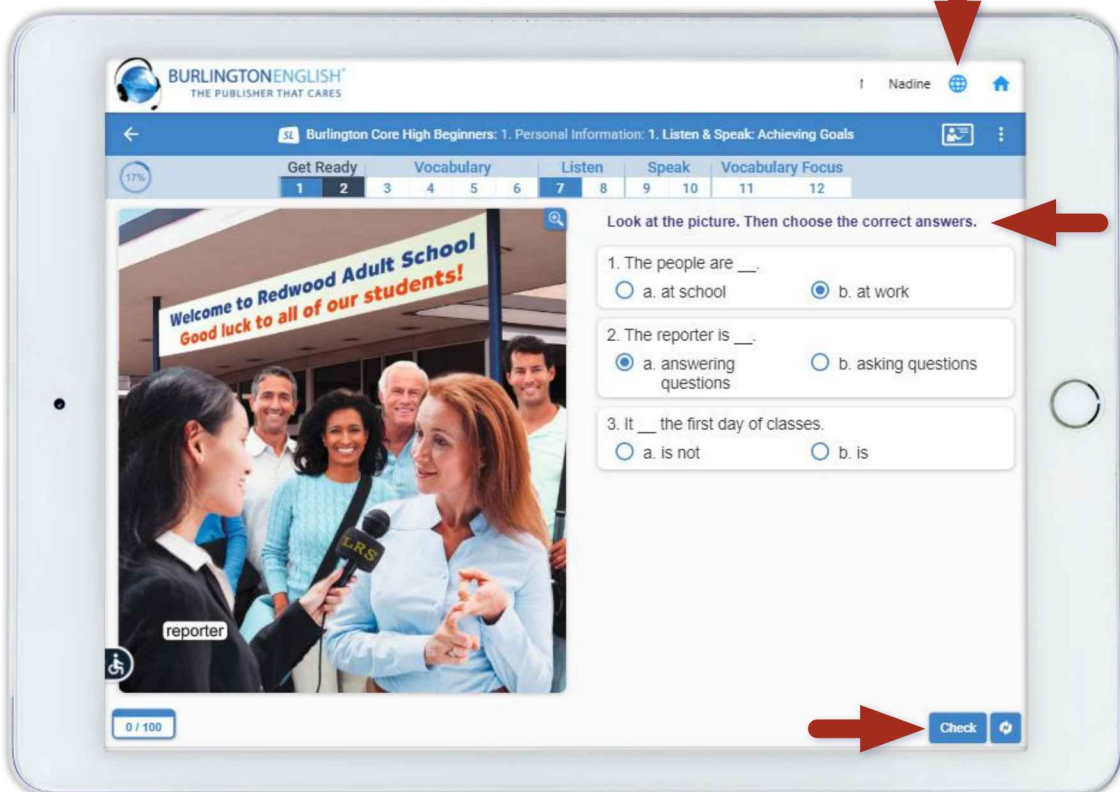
BURLINGTONENGLISH®
THE PUBLISHER THAT CARES

! Nadine

SL Burlington Core High Beginners: 1. Personal Information: 1. Listen & Speak: Achieving Goals

17%

Get Ready
1 2
Vocabulary
3 4 5 6
Listen
7 8
Speak
9 10
Vocabulary Focus
11 12

Welcome to Redwood Adult School
Good luck to all of our students!

LRS

reporter

Look at the picture. Then choose the correct answers.

1. The people are __.
a. at school
b. at work

2. The reporter is __.
a. answering questions
b. asking questions

3. It __ the first day of classes.
a. is not
b. is

0 / 100

Check